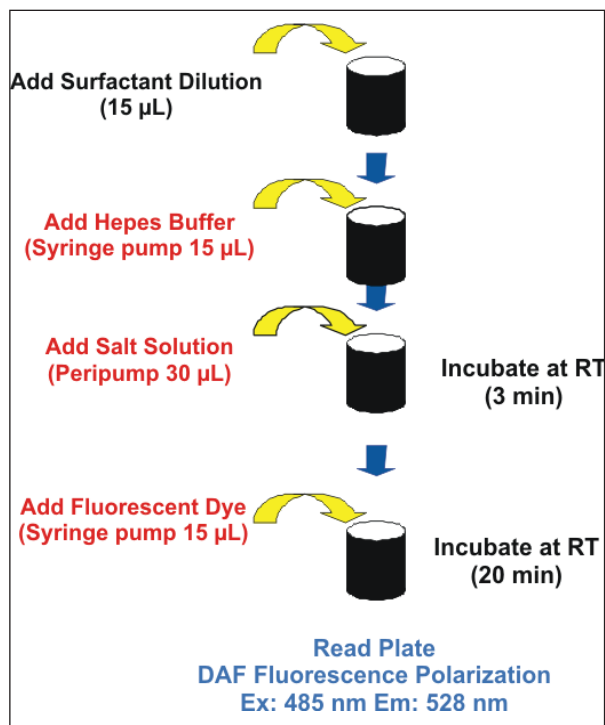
Add Surfactant Dilution
(15 µL)

Add Hepes Buffer
(Syringe pump 15 µL)

Add Salt Solution
(Peripump 30 µL)

Incubate at RT
(3 min)

Add Fluorescent Dye
(Syringe pump 15 µL)

Incubate at RT
(20 min)

Read Plate
DAF Fluorescence Polarization
Ex: 485 nm Em: 528 nm